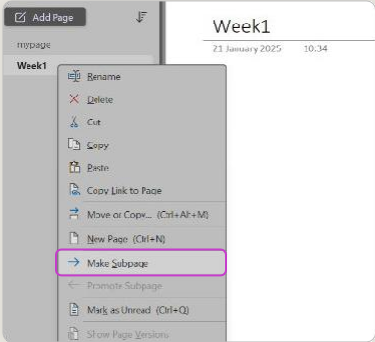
Add Page

mypage

Week1

Rename

Delete

Cut

Copy

Paste

Copy Link to Page

Move or Copy... (Ctrl+Alt+M)

New Page (Ctrl+N)

Make Subpage

Promote Subpage

Mark as Unread (Ctrl+Q)

Show Page Versions

Week1

21 January 2025 10:34